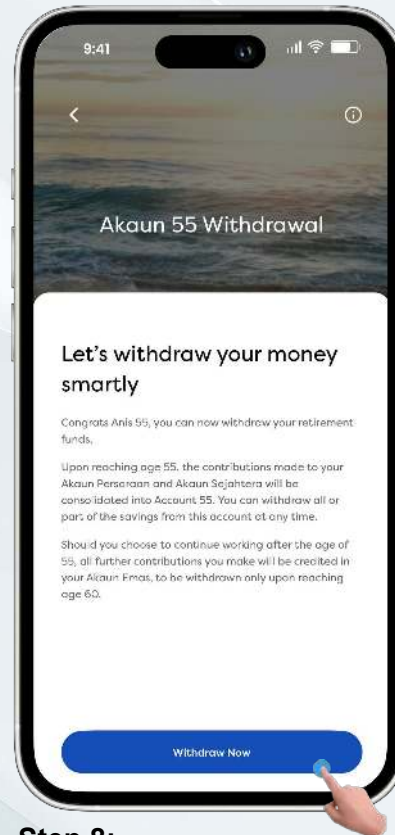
9:41

Akaun 55 Withdrawal

Let's withdraw your money smartly

Congrats Anis 55, you can now withdraw your retirement funds.

Upon reaching age 55, the contributions made to your Akaun Persaraan and Akaun Sejahtera will be consolidated into Account 55. You can withdraw all or part of the savings from this account at any time.

Should you choose to continue working after the age of 55, all further contributions you make will be credited in your Akaun Emas, to be withdrawn only upon reaching age 60.

Withdraw Now

Step 8: